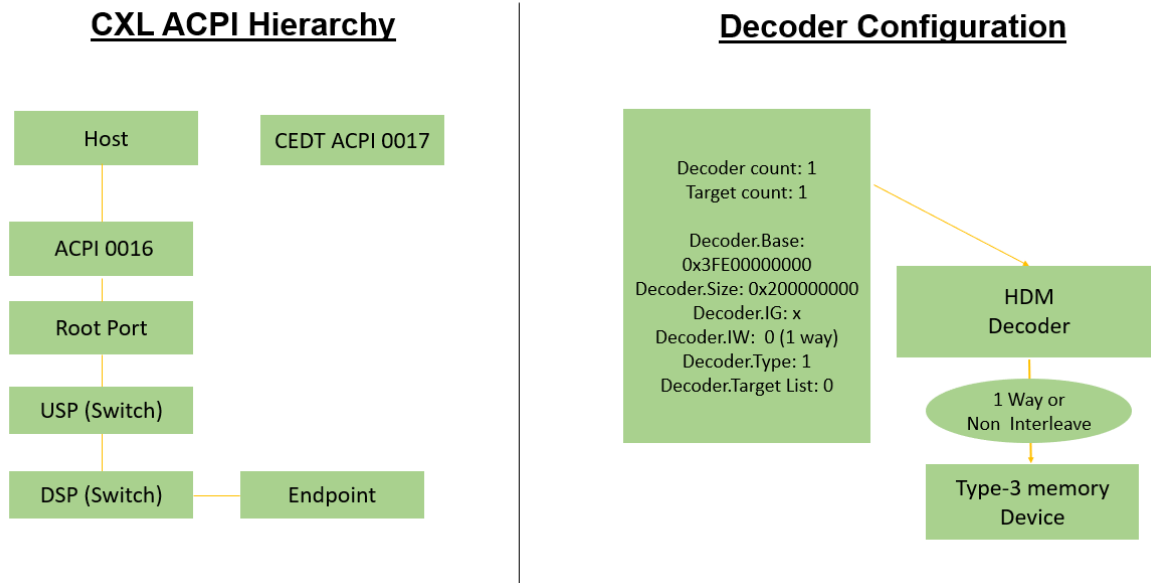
CXL ACPI Hierarchy

Host

CEDT ACPI 0017

ACPI 0016

Root Port

USP (Switch)

DSP (Switch)

Endpoint

Decoder Configuration

Decoder count: 1
Target count: 1

Decoder.Base: 0x3FE00000000
Decoder.Size: 0x200000000
Decoder.IG: x
Decoder.IW: 0 (1 way)
Decoder.Type: 1
Decoder.Target List: 0

HDM Decoder

1 Way or Non Interleave

Type-3 memory Device